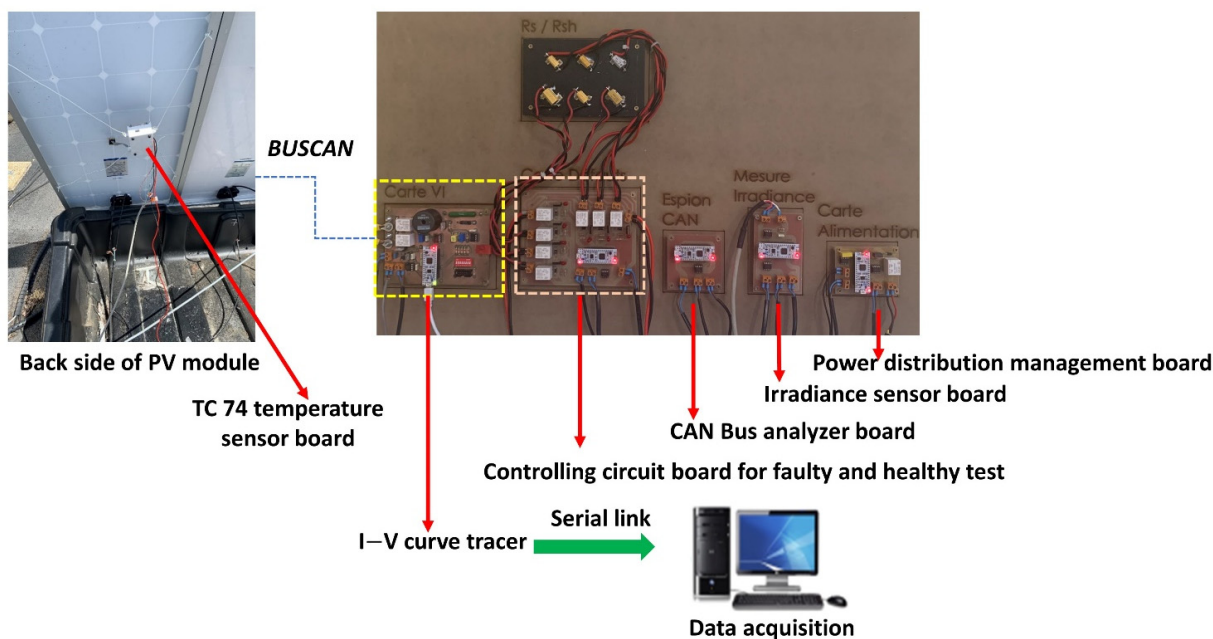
Rs / Rsh

BUSCAN

Carte VI

Espion CAN

Mesure Irradiance

Carte Alimentation

Back side of PV module

TC 74 temperature sensor board

Power distribution management board

Irradiance sensor board

CAN Bus analyzer board

Controlling circuit board for faulty and healthy test

Serial link

I−V curve tracer

Data acquisition